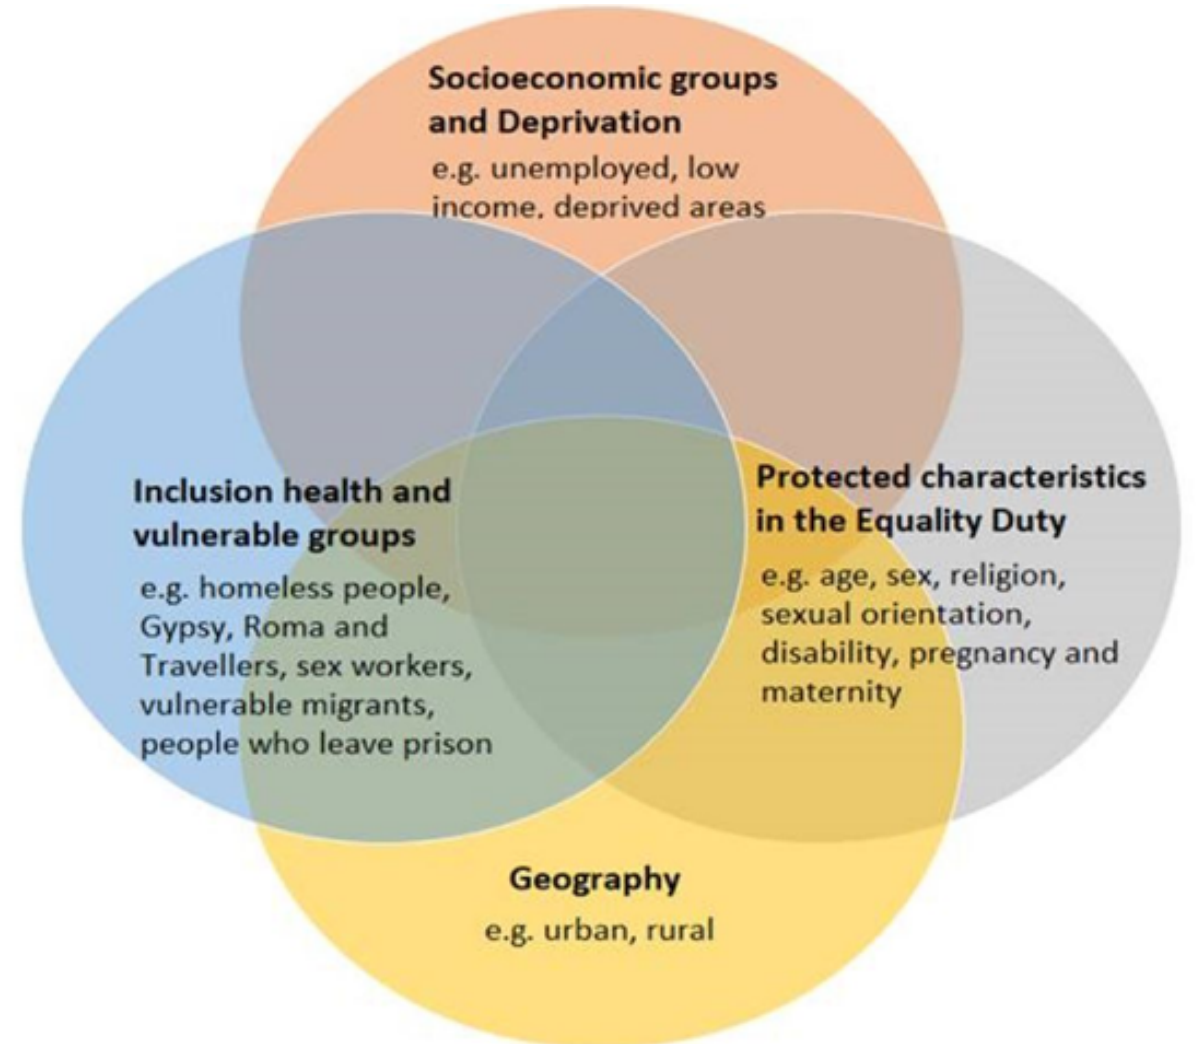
Socioeconomic groups and Deprivation

e.g. unemployed, low income, deprived areas

Inclusion health and vulnerable groups

e.g. homeless people, Gypsy, Roma and Travellers, sex workers, vulnerable migrants, people who leave prison

Protected characteristics in the Equality Duty

e.g. age, sex, religion, sexual orientation, disability, pregnancy and maternity

Geography

e.g. urban, rural